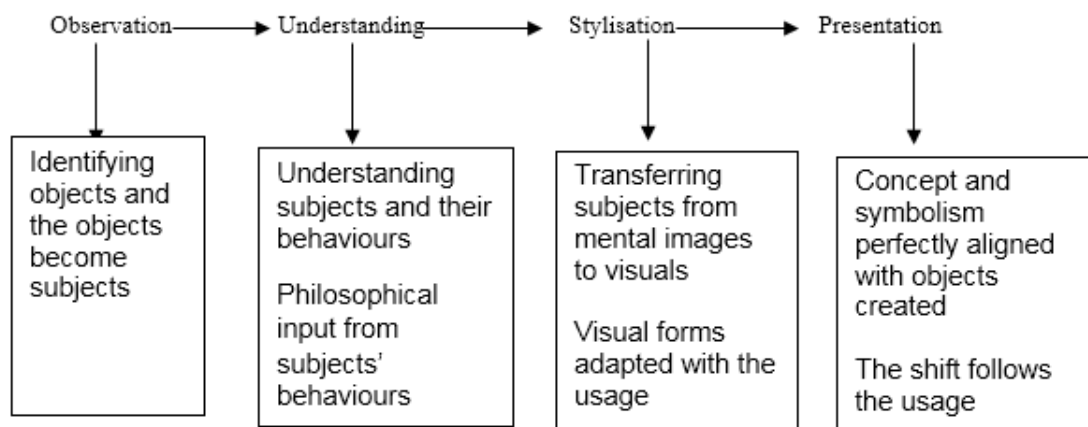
Observation → Understanding → Stylisation → Presentation

Identifying objects and the objects become subjects

Understanding subjects and their behaviours

Philosophical input from subjects' behaviours

Transferring subjects from mental images to visuals

Visual forms adapted with the usage

Concept and symbolism perfectly aligned with objects created

The shift follows the usage